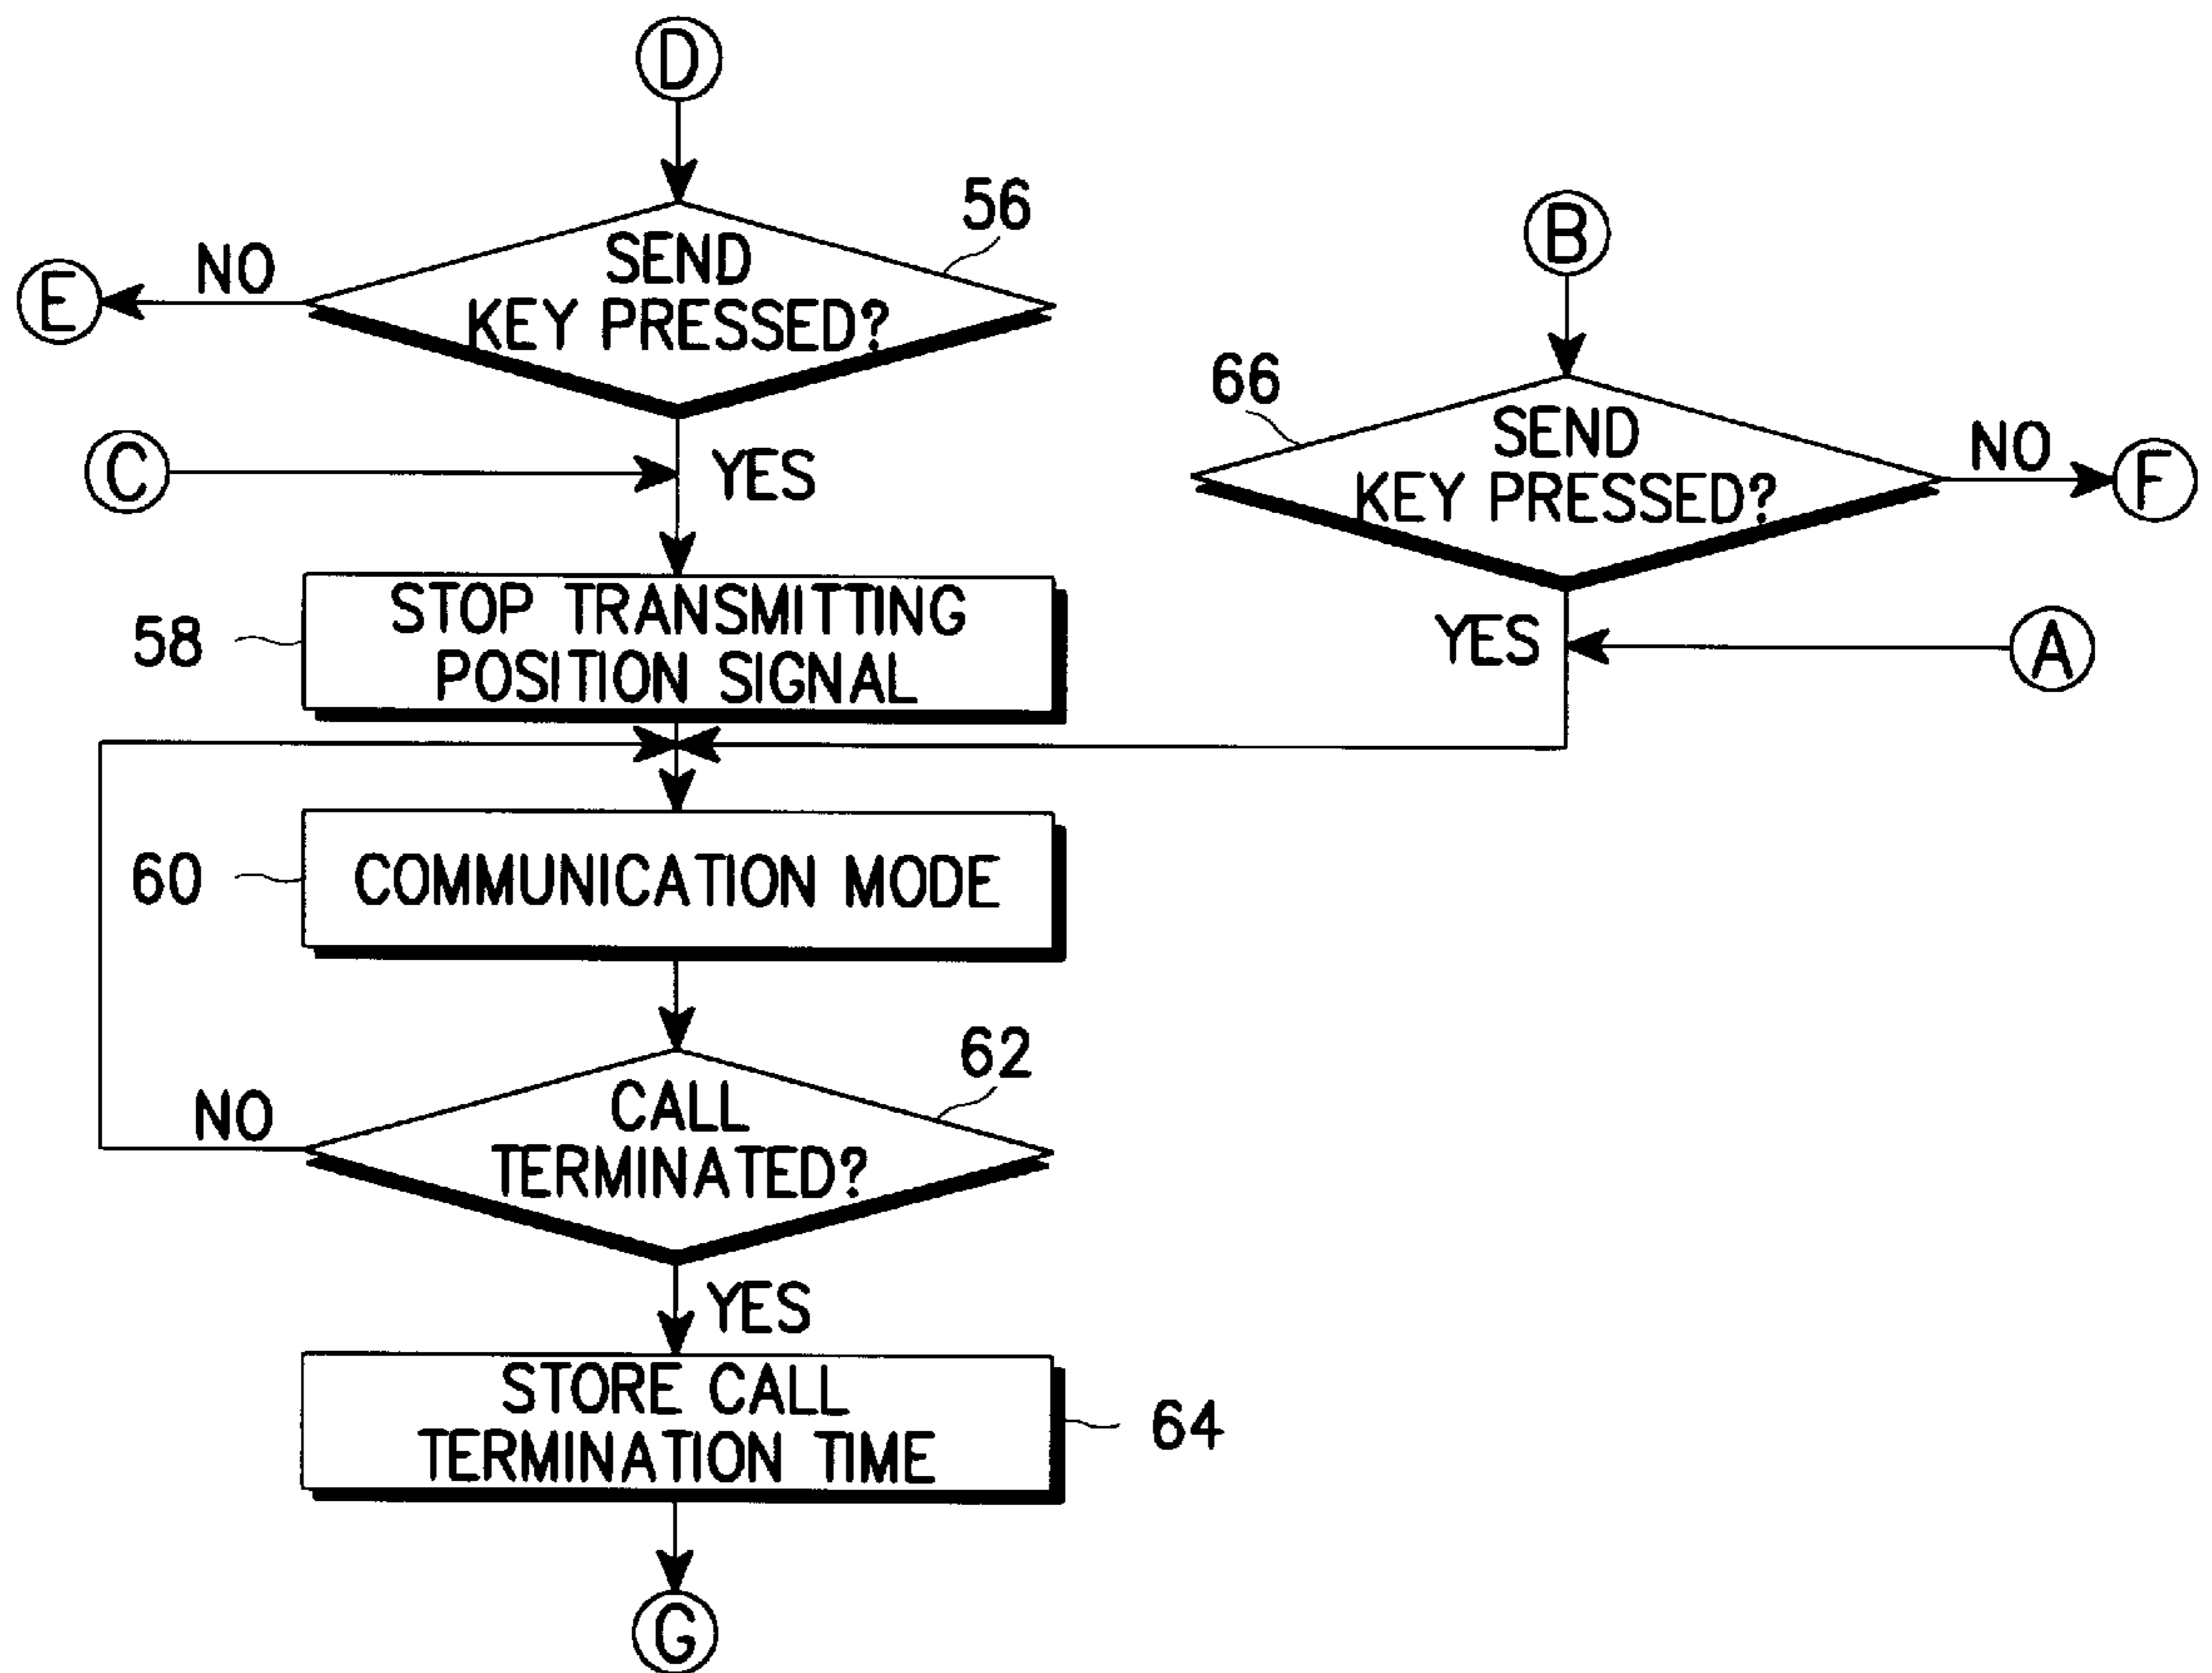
D

56

SEND KEY PRESSED?

NO

E

B

66

SEND KEY PRESSED?

NO

F

C

YES

58

STOP TRANSMITTING POSITION SIGNAL

YES

A

60

COMMUNICATION MODE

62

CALL TERMINATED?

NO

YES

STORE CALL TERMINATION TIME

64

G